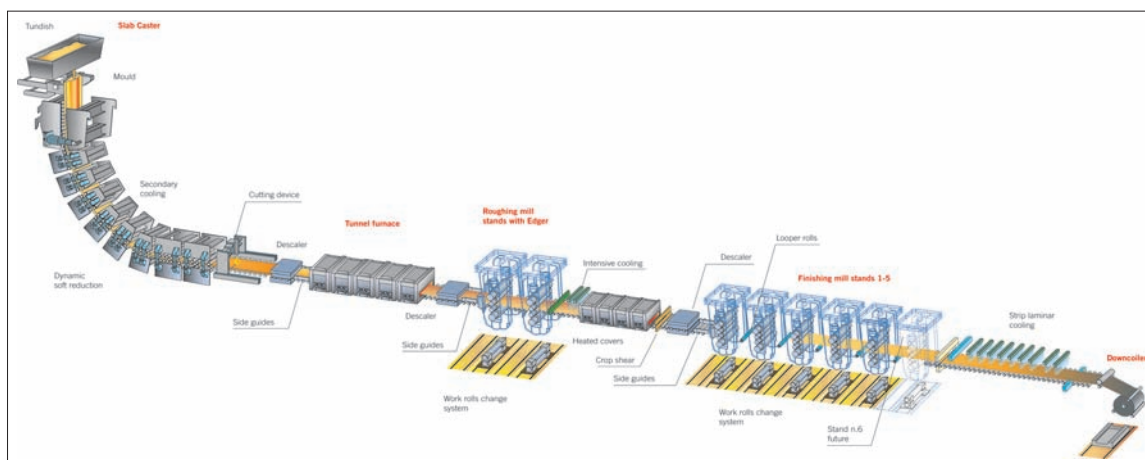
Tundish
Slab Caster
Mould
Secondary cooling
Dynamic soft reduction
Cutting device
Descaler
Side guides
Tunnel furnace
Descaler
Side guides
Roughing mill stands with Edger
Intensive cooling
Heated covers
Work rolls change system
Crop shear
Side guides
Descaler
Looper rolls
Finishing mill stands 1-5
Work rolls change system
Stand n.6 future
Strip laminar cooling
Downcoile